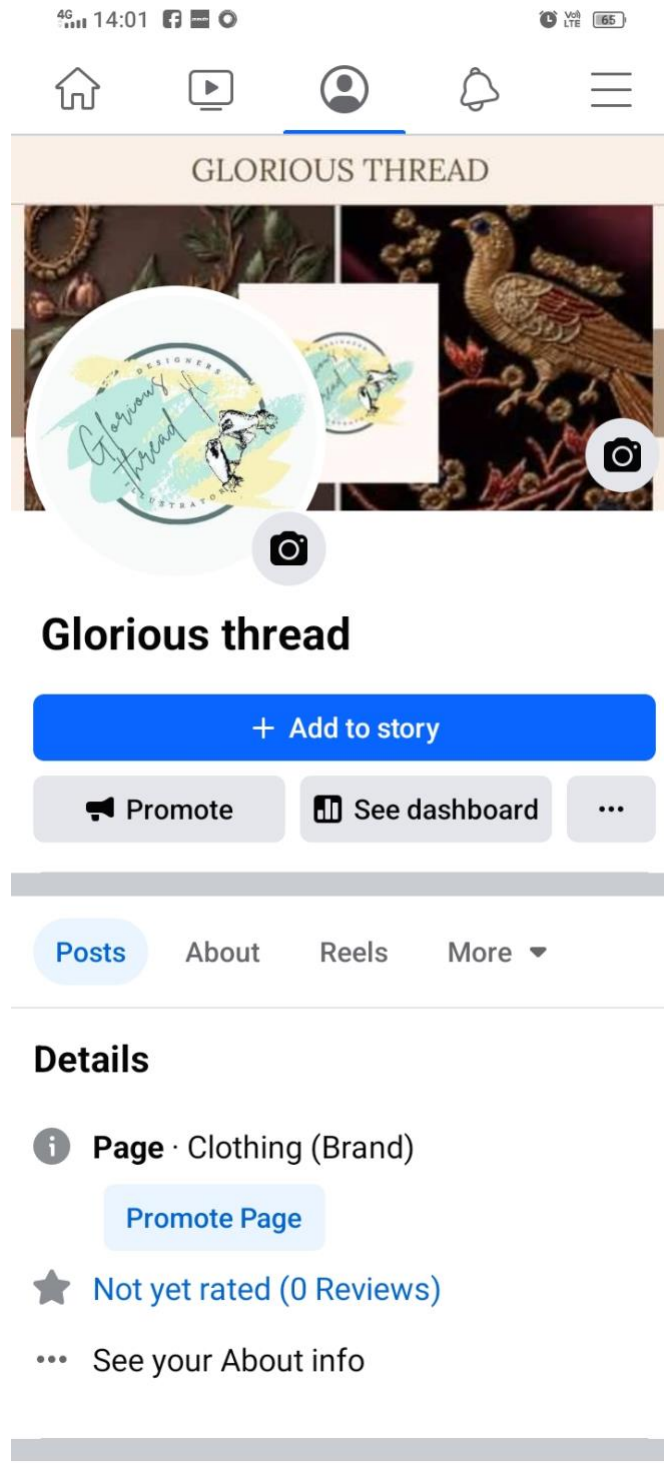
4G 14:01
Vo) LTE 65

GLORIOUS THREAD

DESIGNERS
Glorious thread
ILLUSTRATORS

Glorious thread

+ Add to story

Promote
See dashboard
···

Posts
About
Reels
More

Details

Page · Clothing (Brand)

Promote Page

Not yet rated (0 Reviews)

See your About info